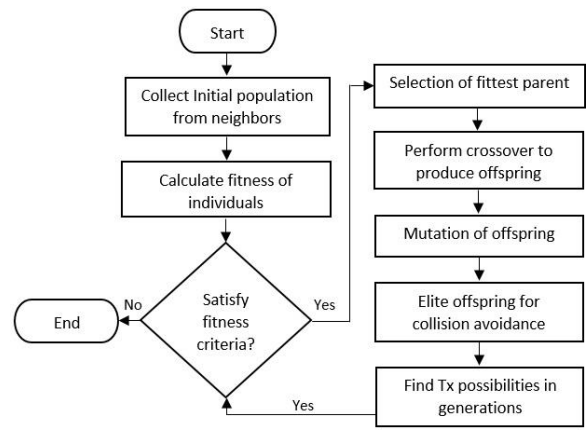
Start

Collect Initial population from neighbors

Calculate fitness of individuals

Satisfy fitness criteria?

No

End

Yes

Selection of fittest parent

Perform crossover to produce offspring

Mutation of offspring

Elite offspring for collision avoidance

Find Tx possibilities in generations

Yes